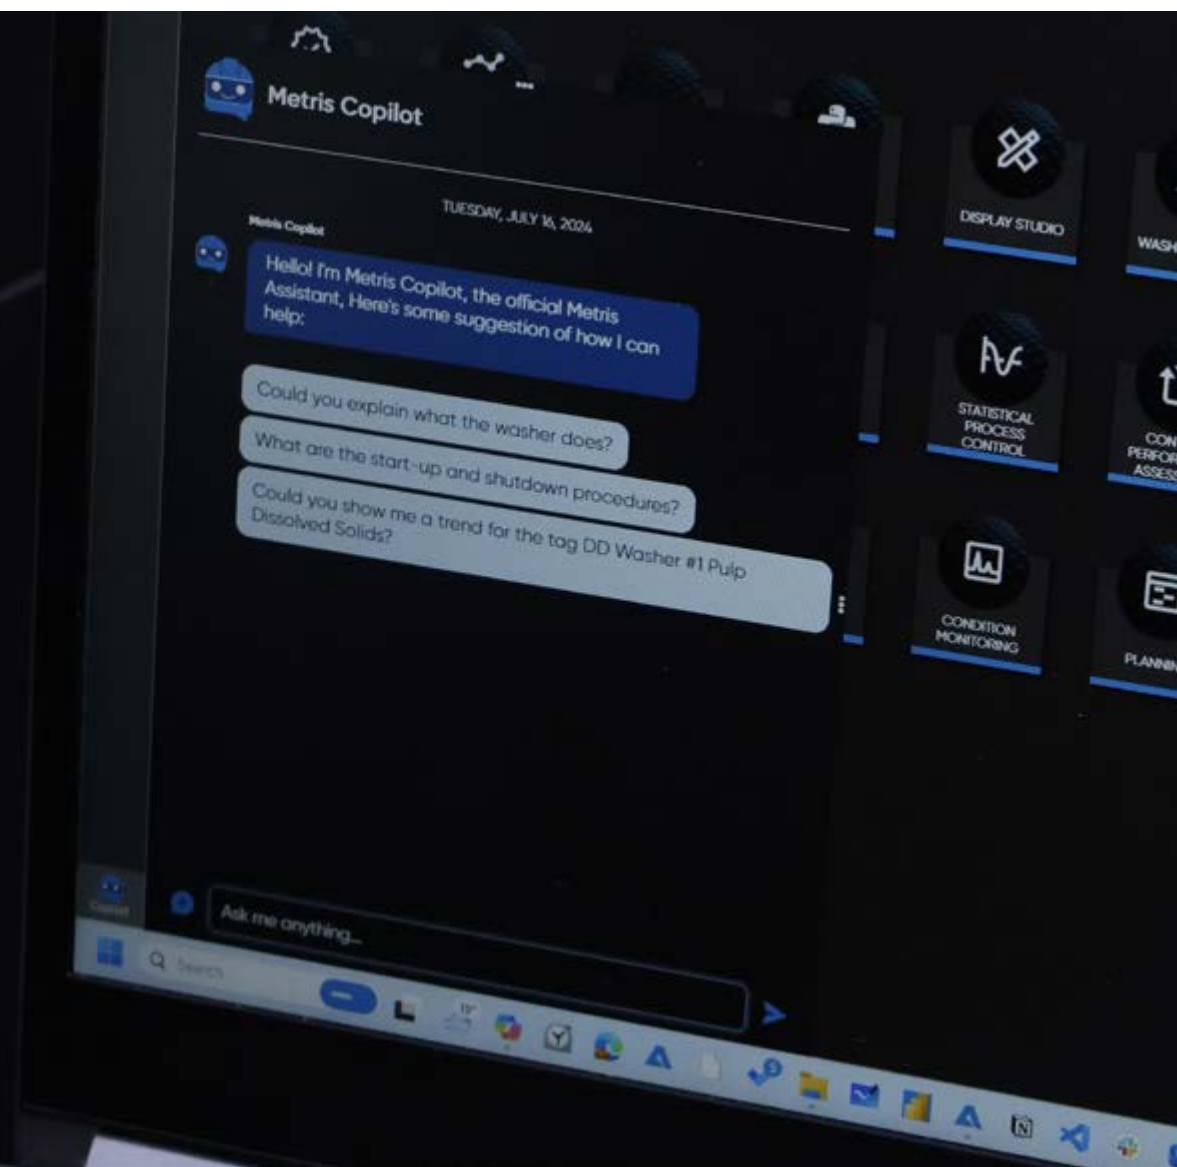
Metris Copilot

TUESDAY, JULY 16, 2024

Metris Copilot

Hello! I'm Metris Copilot, the official Metris Assistant, Here's some suggestion of how I can help:

Could you explain what the washer does?

What are the start-up and shutdown procedures?

Could you show me a trend for the tag DD Washer #1 Pulp Dissolved Solids?

Ask me anything...

Copilot

Search

DISPLAY STUDIO

WASH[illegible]

STATISTICAL PROCESS CONTROL

CON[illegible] PERFOR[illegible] ASSESS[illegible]

CONDITION MONITORING

PLANNIN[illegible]